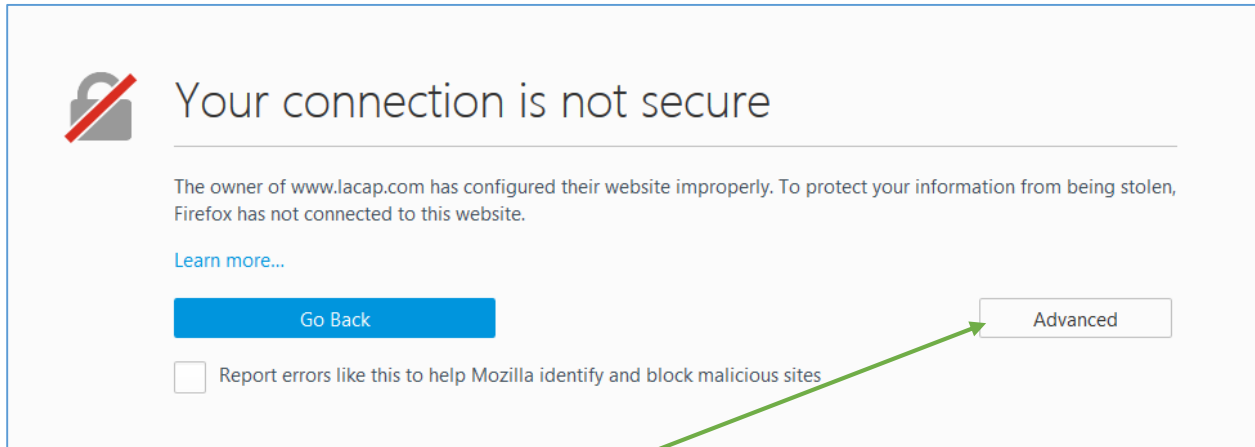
Your connection is not secure

The owner of www.lacap.com has configured their website improperly. To protect your information from being stolen, Firefox has not connected to this website.

Learn more...

Go Back

Advanced

Report errors like this to help Mozilla identify and block malicious sites